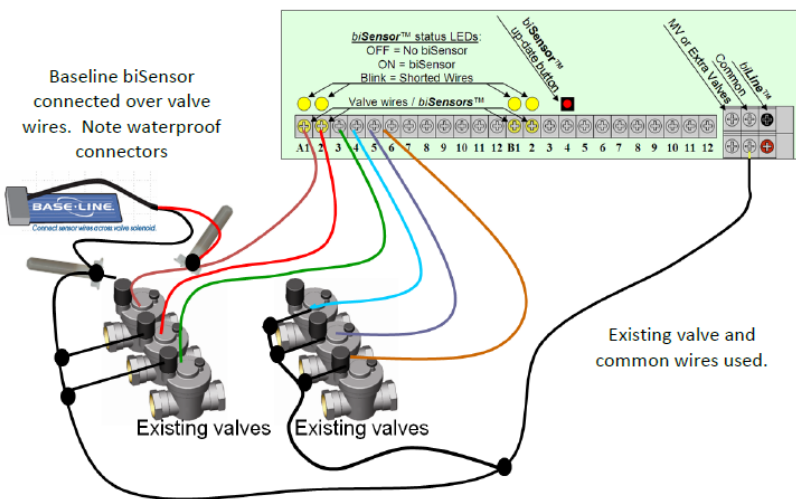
Baseline biSensor connected over valve wires. Note waterproof connectors

BASE·LINE
Connect sensor wires across valve solenoid.

biSensor™ status LEDs:
OFF = No biSensor
ON = biSensor
Blink = Shorted Wires

biSensor™ up-date button

MV or Extra Valves
Common
biLine™

Valve wires / biSensors™

A1 2 3 4 5 6 7 8 9 10 11 12 B1 2 3 4 5 6 7 8 9 10 11 12

Existing valves
Existing valves

Existing valve and common wires used.